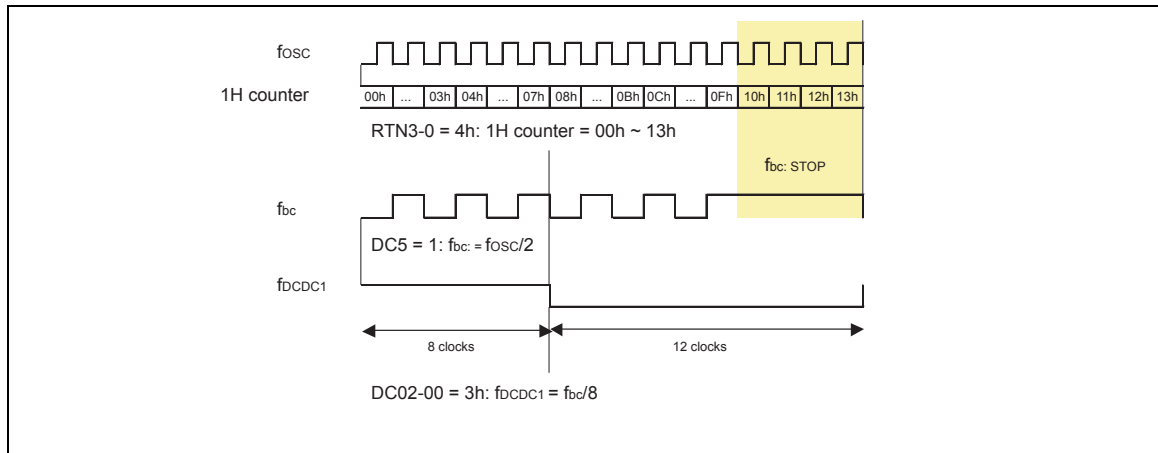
$f_{OSC}$

1H counter

| 00h | ... | 03h | 04h | ... | 07h | 08h | ... | 0Bh | 0Ch | ... | 0Fh | 10h | 11h | 12h | 13h |
|---|---|---|---|---|---|---|---|---|---|---|---|---|---|---|---|

RTN3-0 = 4h: 1H counter = 00h ~ 13h

$f_{bc}$: STOP

$f_{bc}$

DC5 = 1: $f_{bc:}$ = $f_{OSC}/2$

$f_{DCDC1}$

8 clocks

12 clocks

DC02-00 = 3h: $f_{DCDC1}$ = $f_{bc}/8$